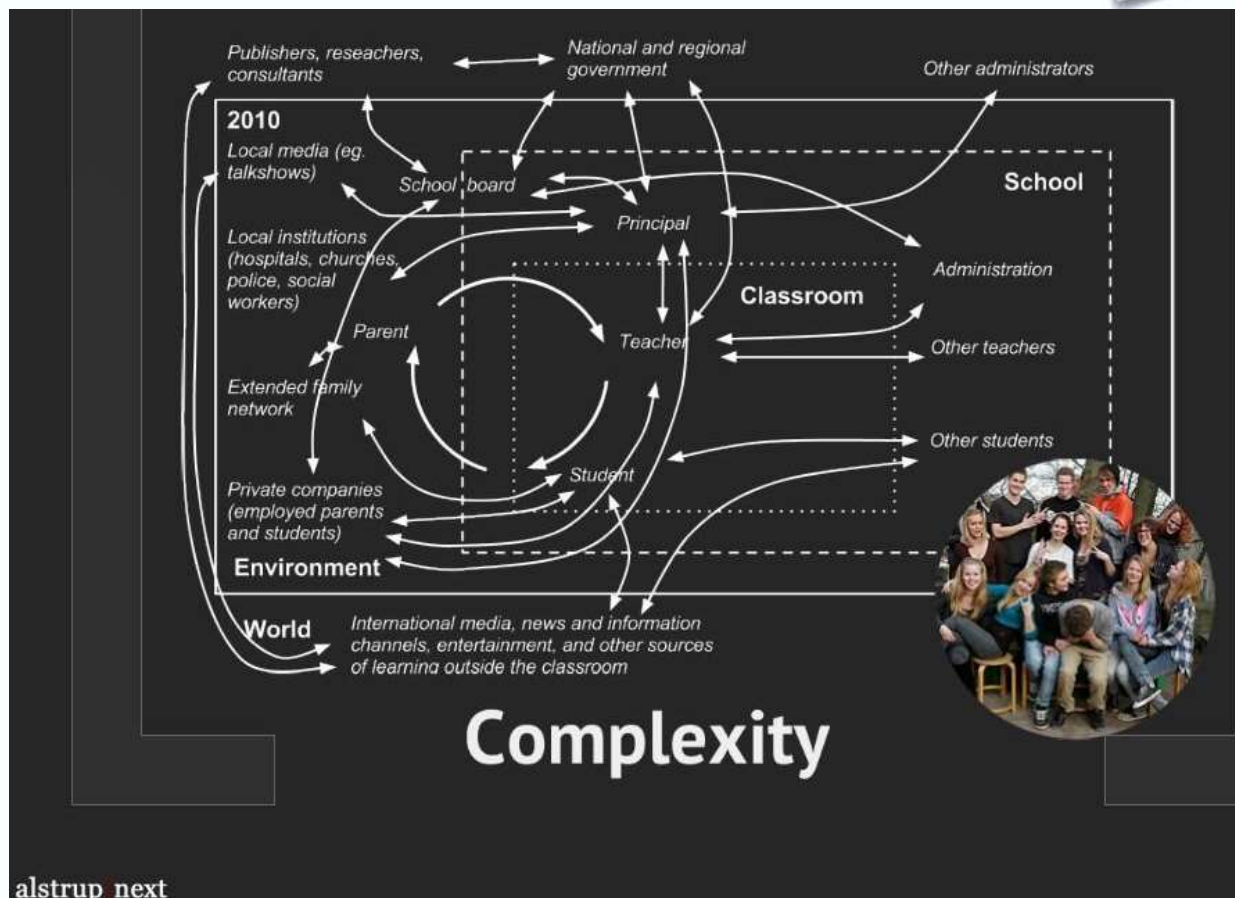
Publishers, reseachers, consultants

National and regional government

Other administrators

2010

Local media (eg. talkshows)

School board

School

Principal

Local institutions (hospitals, churches, police, social workers)

Administration

Classroom

Parent

Teacher

Other teachers

Extended family network

Other students

Student

Private companies (employed parents and students)

Environment

World

International media, news and information channels, entertainment, and other sources of learning outside the classroom

Complexity

alstrup next